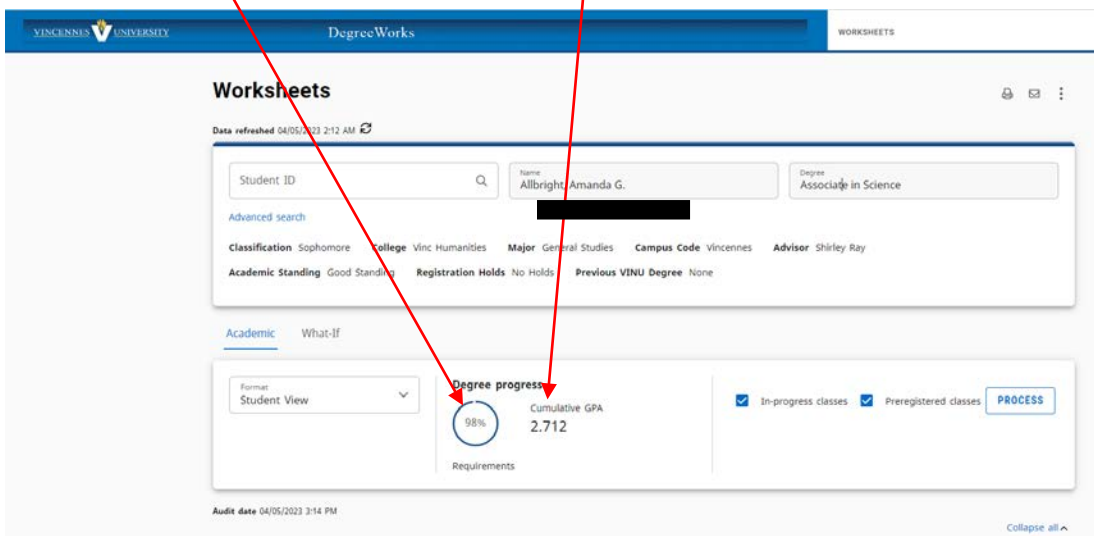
VINCENNES UNIVERSITY DegreeWorks WORKSHEETS

Worksheets

Data refreshed 04/05/2023 2:12 AM

Student ID

Name
Allbright, Amanda G.

Degree
Associate in Science

Advanced search

Classification Sophomore College Vinc Humanities Major General Studies Campus Code Vincennes Advisor Shirley Ray

Academic Standing Good Standing Registration Holds No Holds Previous VINU Degree None

Academic What-If

Format
Student View

Degree progress

98%

Requirements

Cumulative GPA
2.712

In-progress classes Preregistered classes PROCESS

Audit date 04/05/2023 3:14 PM

Collapse all